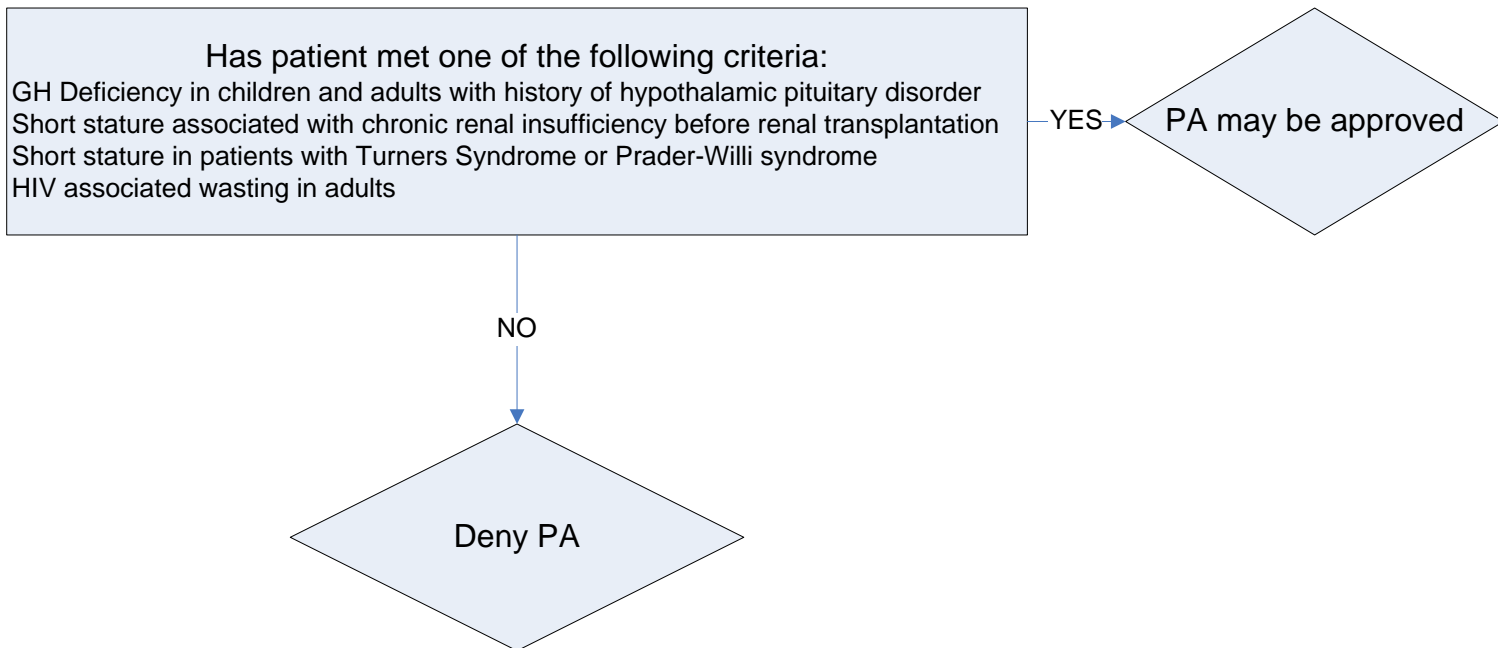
Has patient met one of the following criteria:
GH Deficiency in children and adults with history of hypothalamic pituitary disorder
Short stature associated with chronic renal insufficiency before renal transplantation
Short stature in patients with Turners Syndrome or Prader-Willi syndrome
HIV associated wasting in adults

YES

PA may be approved

NO

Deny PA